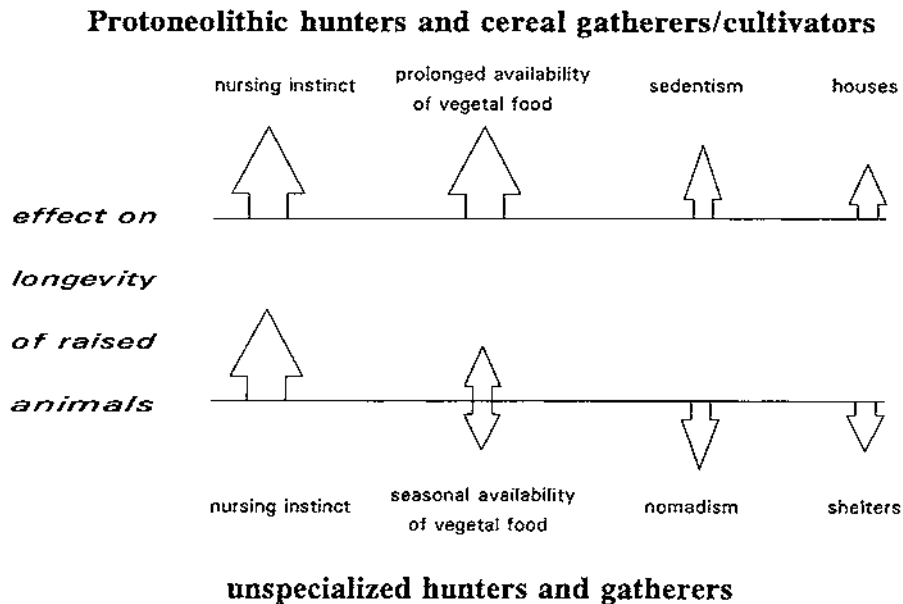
Protoneolithic hunters and cereal gatherers/cultivators

nursing instinct

prolonged availability of vegetal food

sedentism

houses

effect on

longevity

of raised

animals

nursing instinct

seasonal availability of vegetal food

nomadism

shelters

unspecialized hunters and gatherers